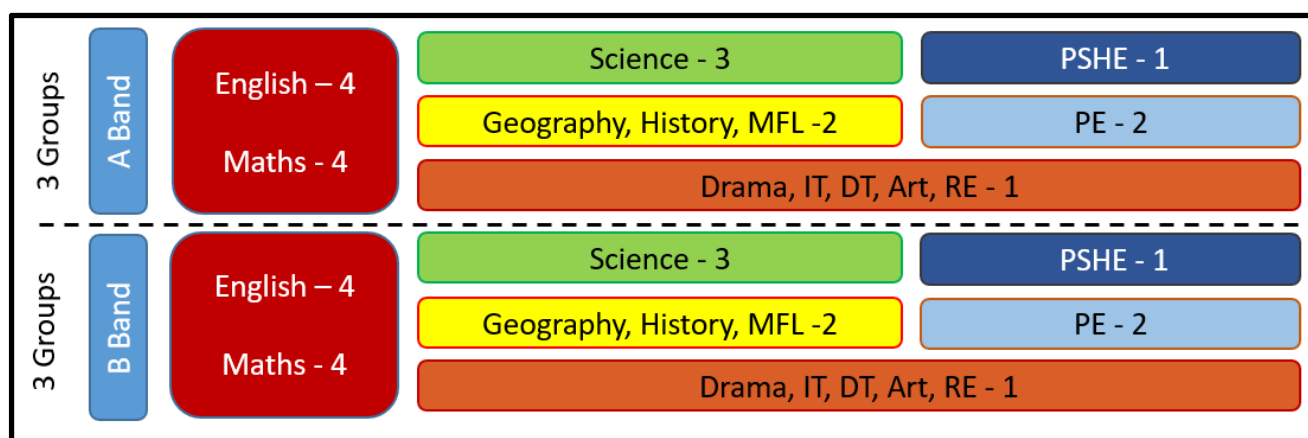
3 Groups

A Band

English – 4

Maths - 4

Science - 3

PSHE - 1

Geography, History, MFL -2

PE - 2

Drama, IT, DT, Art, RE - 1

3 Groups

B Band

English – 4

Maths - 4

Science - 3

PSHE - 1

Geography, History, MFL -2

PE - 2

Drama, IT, DT, Art, RE - 1